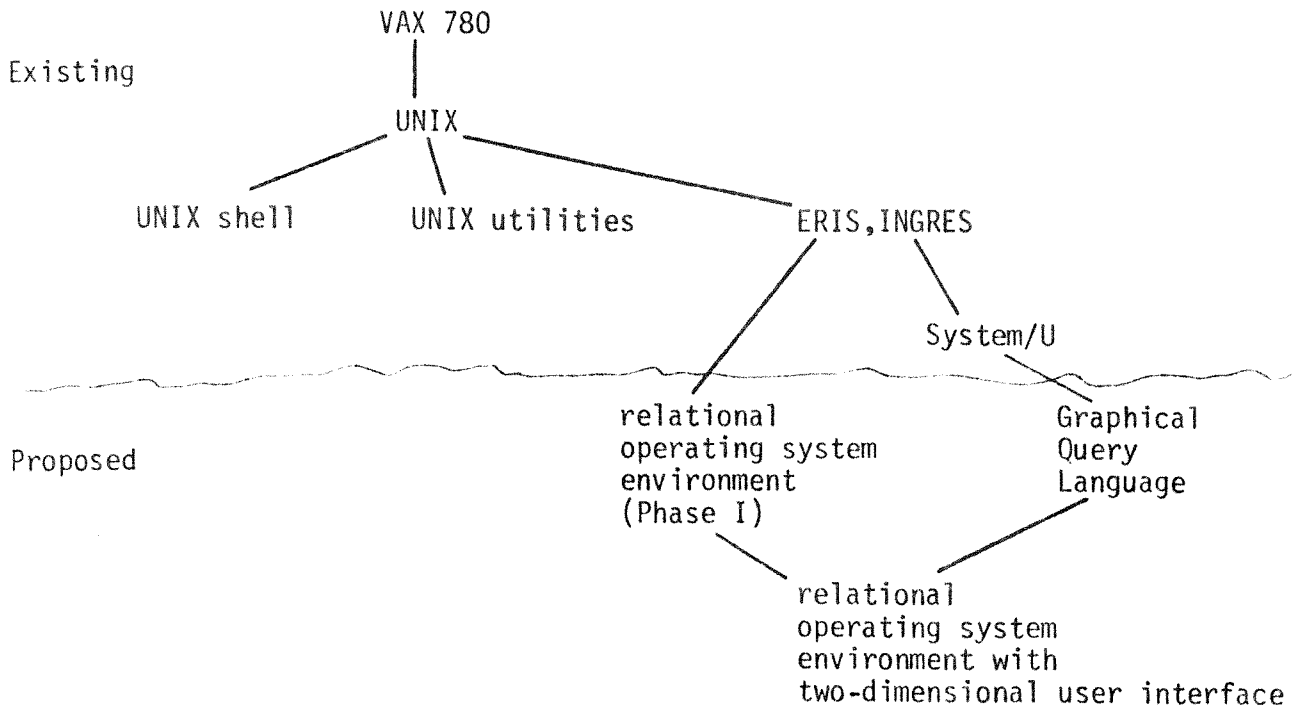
VAX 780

Existing

UNIX

UNIX shell

UNIX utilities

ERIS,INGRES

System/U

relational operating system environment (Phase I)

Graphical Query Language

Proposed

relational operating system environment with two-dimensional user interface